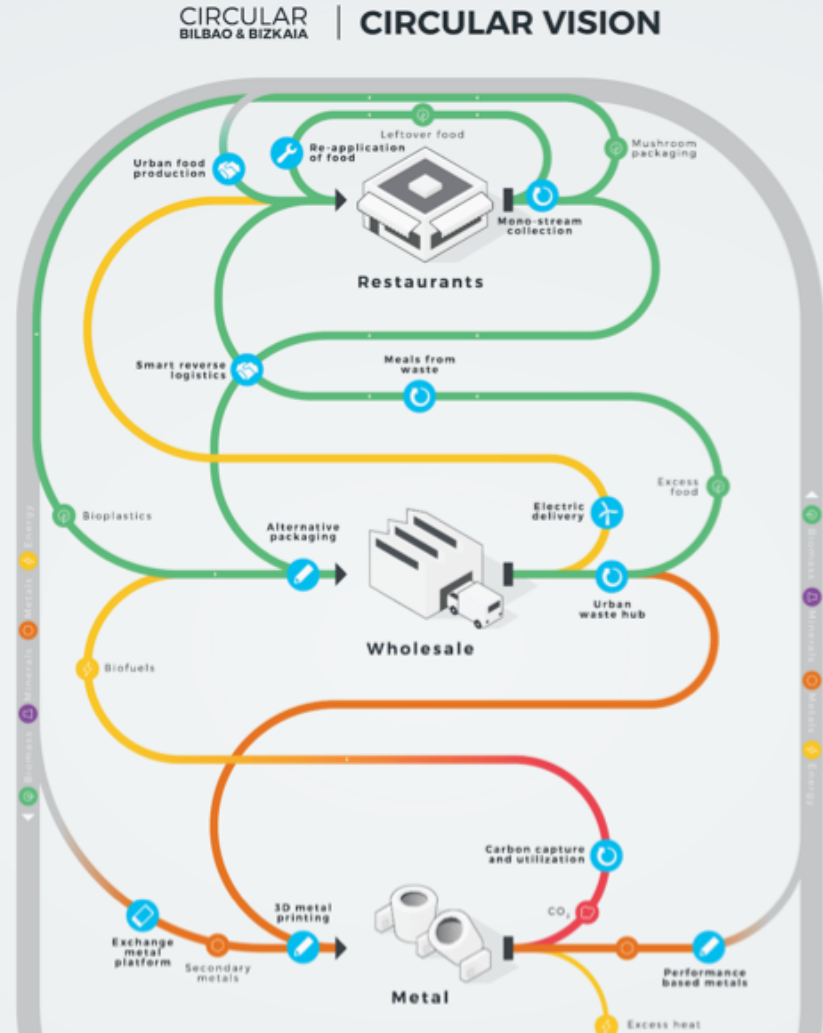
CIRCULAR
BILBAO & BIZKAIA

CIRCULAR VISION

Leftover food

Re-application of food

Mushroom packaging

Urban food production

Mono-stream collection

Restaurants

Smart reverse logistics

Meals from waste

Excess food

Bioplastics

Electric delivery

Alternative packaging

Urban waste hub

Wholesale

Biofuels

Carbon capture and utilization

$CO_2$

3D metal printing

Exchange metal platform

Secondary metals

Metal

Performance based metals

Excess heat

Energy
Metals
Minerals
Biomass

Biomass
Minerals
Metals
Energy